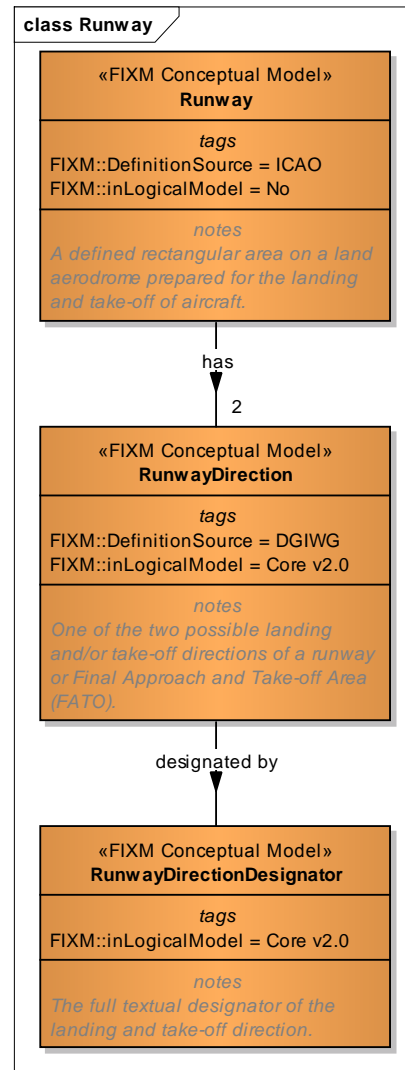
class Runway

«FIXM Conceptual Model»
Runway

tags
FIXM::DefinitionSource = ICAO
FIXM::inLogicalModel = No

notes
A defined rectangular area on a land aerodrome prepared for the landing and take-off of aircraft.

has

2

«FIXM Conceptual Model»
RunwayDirection

tags
FIXM::DefinitionSource = DGIWG
FIXM::inLogicalModel = Core v2.0

notes
One of the two possible landing and/or take-off directions of a runway or Final Approach and Take-off Area (FATO).

designated by

«FIXM Conceptual Model»
RunwayDirectionDesignator

tags
FIXM::inLogicalModel = Core v2.0

notes
The full textual designator of the landing and take-off direction.